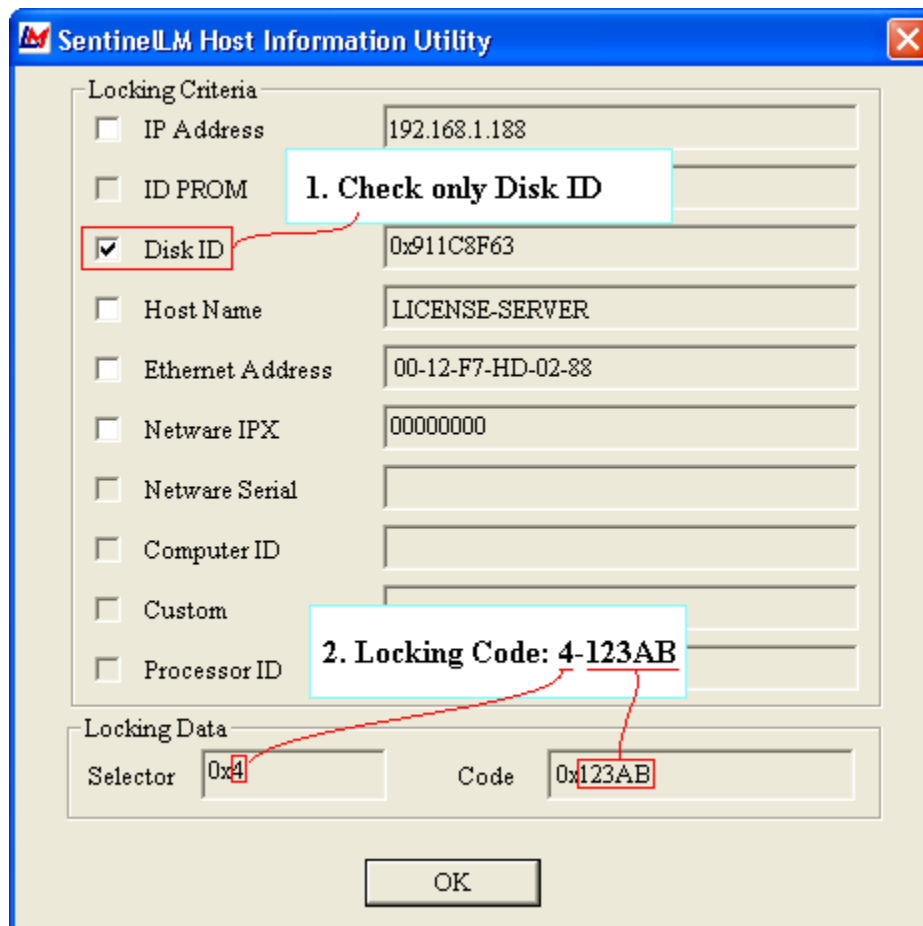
SentinelLM Host Information Utility

Locking Criteria

IP Address 192.168.1.188

ID PROM

1. Check only Disk ID

Disk ID 0x911C8F63

Host Name LICENSE-SERVER

Ethernet Address 00-12-F7-HD-02-88

Netware IPX 00000000

Netware Serial

Computer ID

Custom

Processor ID

2. Locking Code: 4-123AB

Locking Data

Selector 0x4

Code 0x123AB

OK